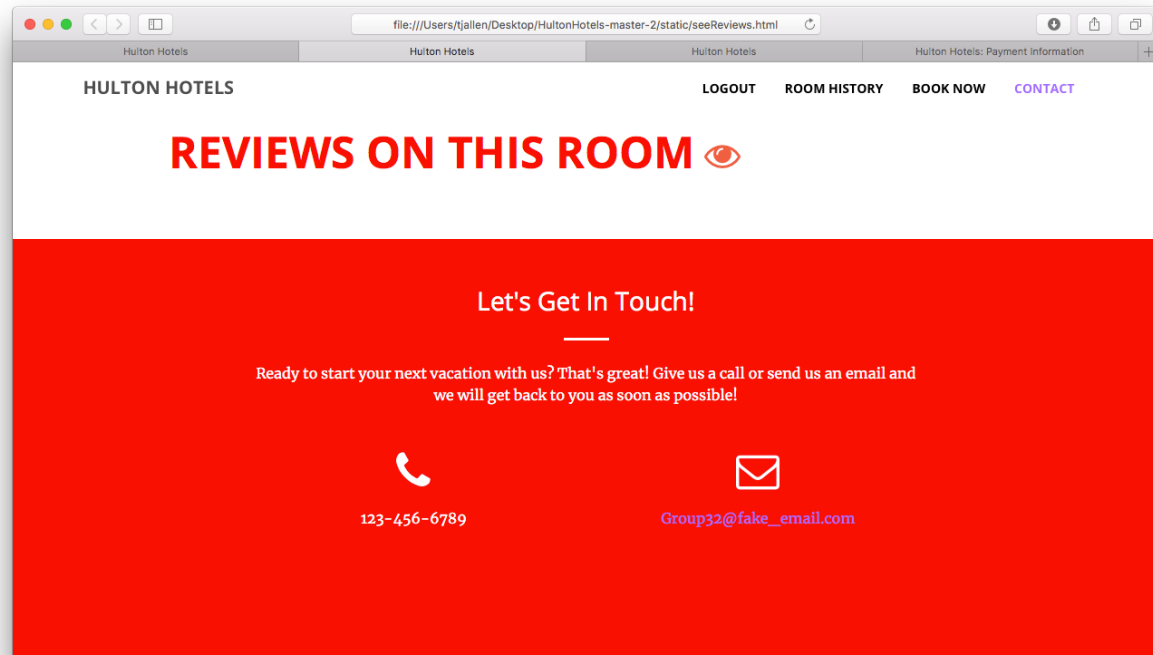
file:///Users/tjallen/Desktop/HultonHotels-master-2/static/seeReviews.html

Hulton Hotels | Hulton Hotels | Hulton Hotels | Hulton Hotels: Payment Information

HULTON HOTELS

LOGOUT ROOM HISTORY BOOK NOW CONTACT

REVIEWS ON THIS ROOM

Let's Get In Touch!

Ready to start your next vacation with us? That's great! Give us a call or send us an email and we will get back to you as soon as possible!

123-456-6789

Group32@fake_email.com